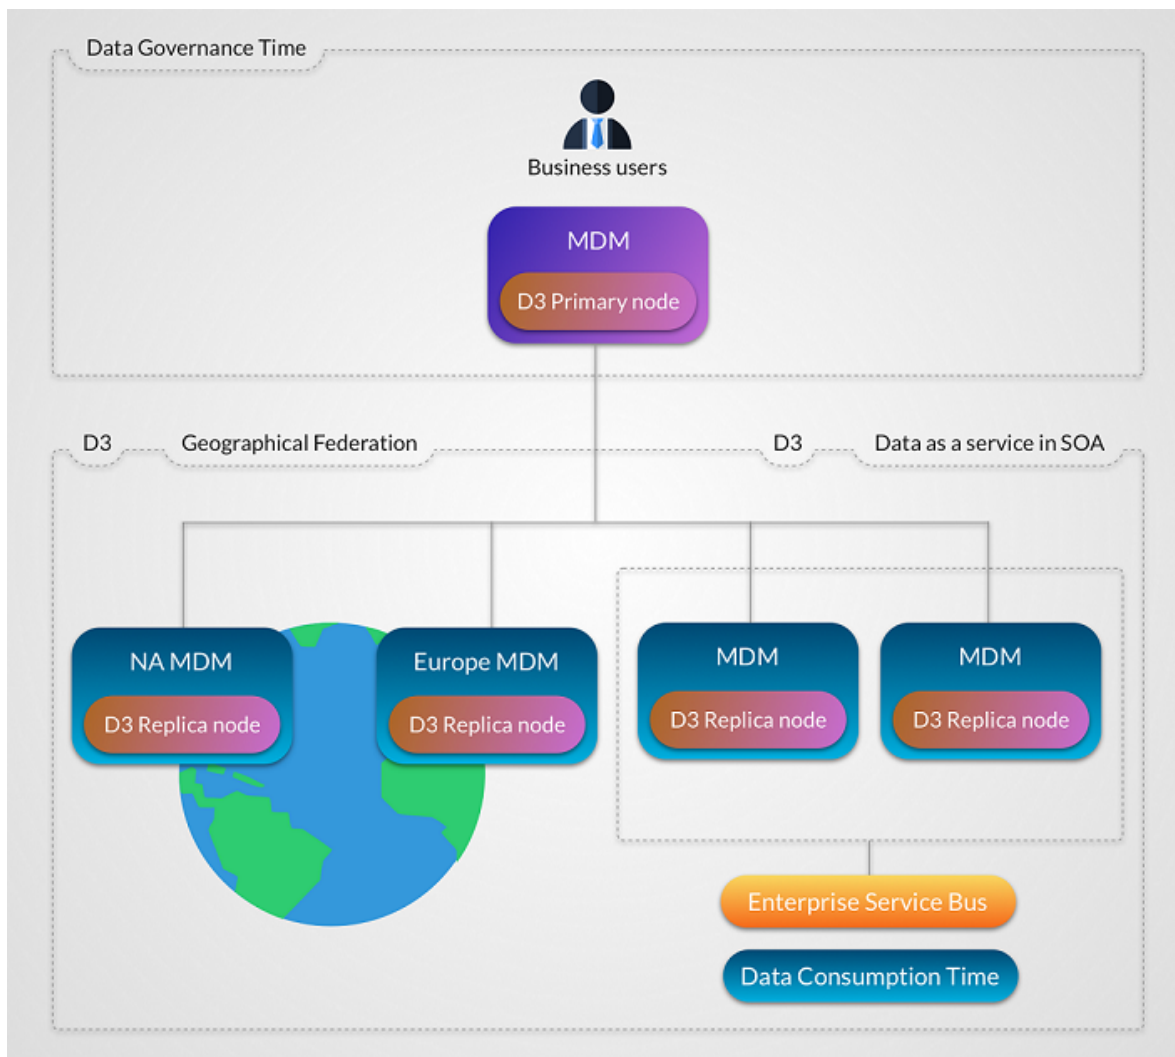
Data Governance Time

Business users

MDM

D3 Primary node

D3 Geographical Federation

D3 Data as a service in SOA

NA MDM

D3 Replica node

Europe MDM

D3 Replica node

MDM

D3 Replica node

MDM

D3 Replica node

Enterprise Service Bus

Data Consumption Time